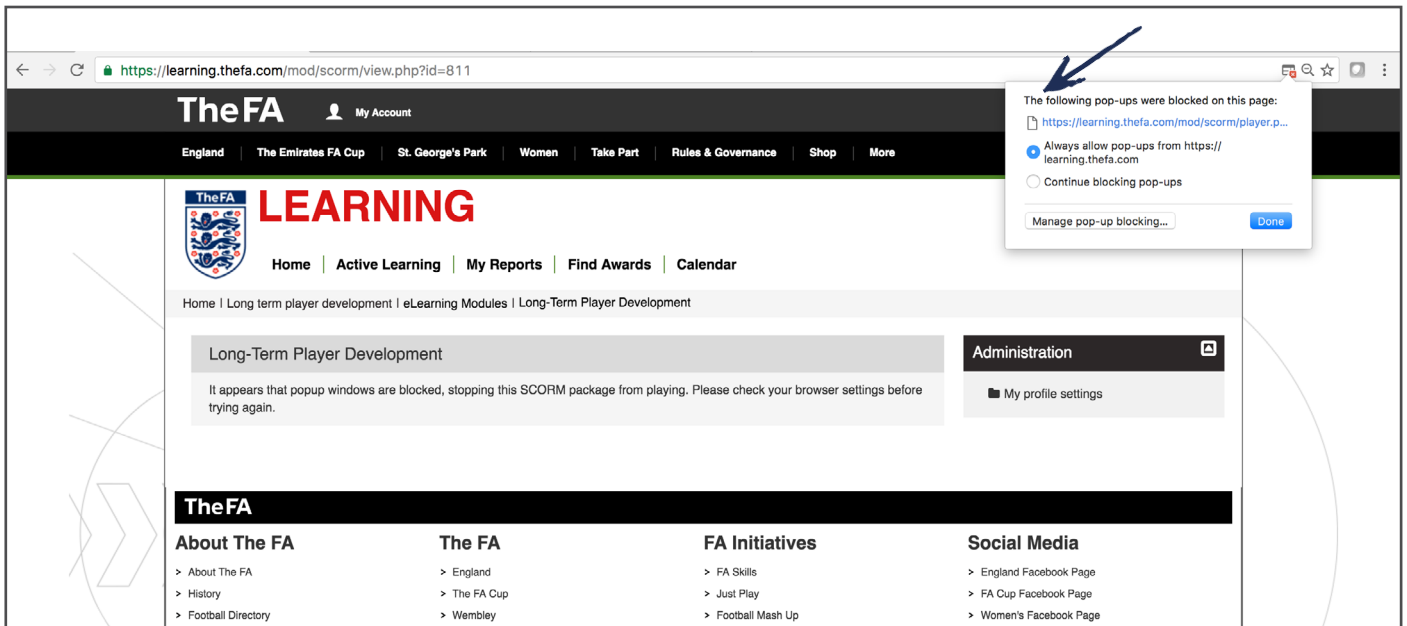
https://learning.thefa.com/mod/scorm/view.php?id=811

The FA
My Account

England | The Emirates FA Cup | St. George's Park | Women | Take Part | Rules & Governance | Shop | More

The FA
LEARNING

Home | Active Learning | My Reports | Find Awards | Calendar

Home | Long term player development | eLearning Modules | Long-Term Player Development

Long-Term Player Development

It appears that popup windows are blocked, stopping this SCORM package from playing. Please check your browser settings before trying again.

Administration

My profile settings

The following pop-ups were blocked on this page:
https://learning.thefa.com/mod/scorm/player.p...
Always allow pop-ups from https://learning.thefa.com
Continue blocking pop-ups
Manage pop-up blocking...
Done

The FA

About The FA
> About The FA
> History
> Football Directory

The FA
> England
> The FA Cup
> Wembley

FA Initiatives
> FA Skills
> Just Play
> Football Mash Up

Social Media
> England Facebook Page
> FA Cup Facebook Page
> Women's Facebook Page